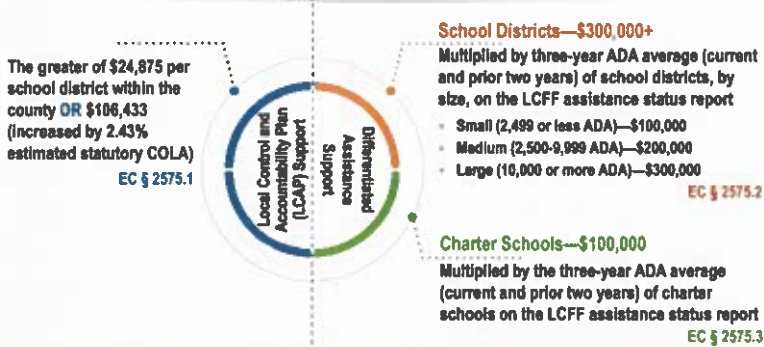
The greater of $24,875 per school district within the county OR $106,433 (increased by 2.43% estimated statutory COLA)

EC § 2575.1

Local Control and Accountability Plan (LCAP) Support

Differentiated Assistance Support

School Districts—$300,000+

Multiplied by three-year ADA average (current and prior two years) of school districts, by size, on the LCFF assistance status report

- Small (2,499 or less ADA)—$100,000
- Medium (2,500-9,999 ADA)—$200,000
- Large (10,000 or more ADA)—$300,000

EC § 2575.2

Charter Schools—$100,000

Multiplied by the three-year ADA average (current and prior two years) of charter schools on the LCFF assistance status report

EC § 2575.3